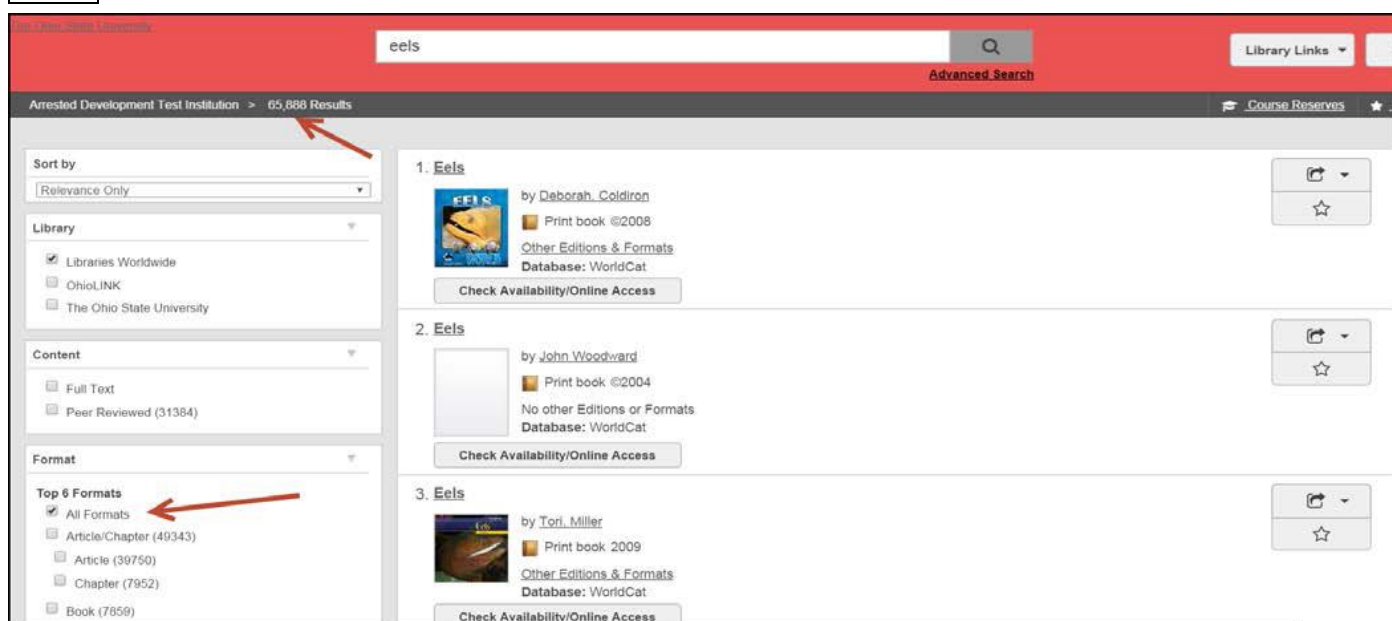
The Ohio State University

eels

Advanced Search

Library Links

Arrested Development Test Institution > 65,888 Results

Course Reserves

Sort by

Relevance Only

Library

Libraries Worldwide

OhioLINK

The Ohio State University

Content

Full Text

Peer Reviewed (31384)

Format

Top 6 Formats

All Formats

Article/Chapter (49343)

Article (39750)

Chapter (7952)

Book (7859)

1. Eels

EELS

by Deborah. Coldiron

Print book ©2008

Other Editions & Formats

Database: WorldCat

Check Availability/Online Access

2. Eels

by John Woodward

Print book ©2004

No other Editions or Formats

Database: WorldCat

Check Availability/Online Access

3. Eels

Eels

by Tori. Miller

Print book 2009

Other Editions & Formats

Database: WorldCat

Check Availability/Online Access